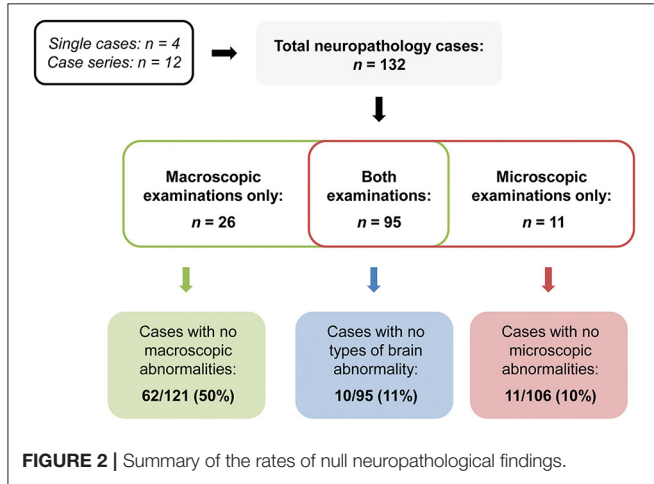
Single cases: n = 4
Case series: n = 12

Total neuropathology cases:
n = 132

Macroscopic examinations only:
n = 26

Both examinations:
n = 95

Microscopic examinations only:
n = 11

Cases with no macroscopic abnormalities:
62/121 (50%)

Cases with no types of brain abnormality:
10/95 (11%)

Cases with no microscopic abnormalities:
11/106 (10%)

FIGURE 2 | Summary of the rates of null neuropathological findings.